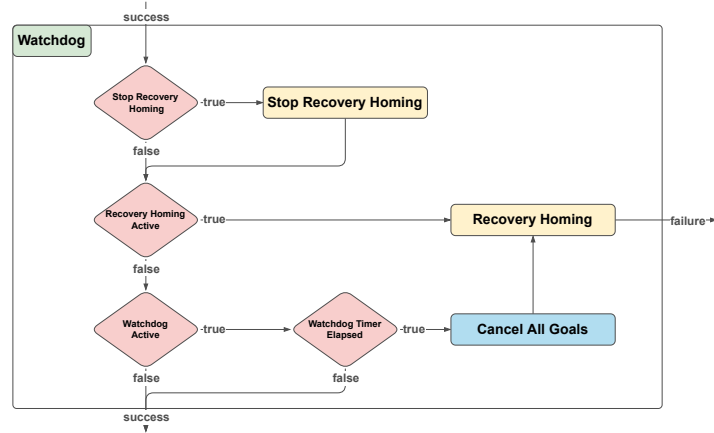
success

Watchdog

Stop Recovery Homing

true

Stop Recovery Homing

false

Recovery Homing Active

true

Recovery Homing

failure

false

Watchdog Active

true

Watchdog Timer Elapsed

true

Cancel All Goals

false

false

success